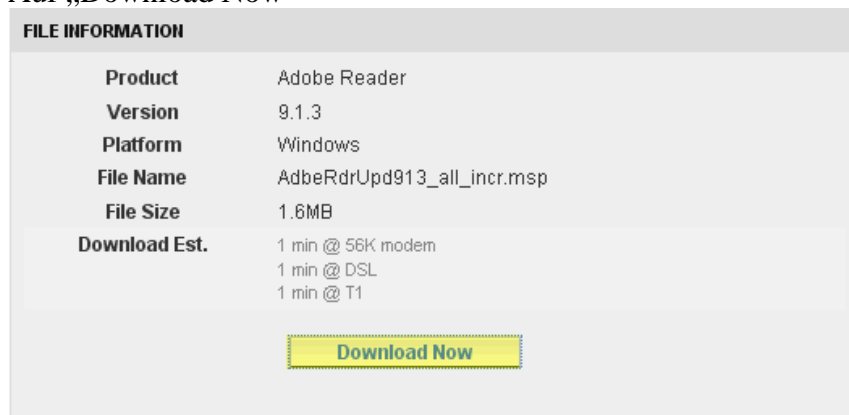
Auf „Download Now"

FILE INFORMATION

| Product | Adobe Reader |
|---|---|
| Version | 9.1.3 |
| Platform | Windows |
| File Name | AdbeRdrUpd913_all_incr.msp |
| File Size | 1.6MB |
| Download Est. | 1 min @ 56K modem<br>1 min @ DSL<br>1 min @ T1 |

Download Now